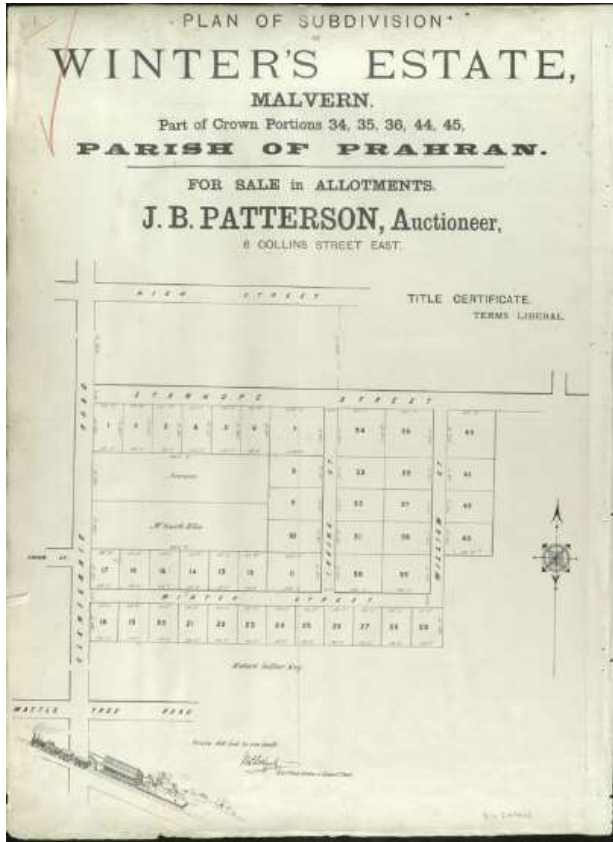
PLAN OF SUBDIVISION

WINTER'S ESTATE,

MALVERN.

Part of Crown Portions 34, 35, 36, 44, 45,

PARISH OF PRAHRAN.

FOR SALE in ALLOTMENTS.

J. B. PATTERSON, Auctioneer,

6 COLLINS STREET EAST.

HIGH STREET

TITLE CERTIFICATE.

TERMS LIBERAL.

STANHOPE STREET

ROAD

GLENFERRIE

1 2 3 4 5 6 7

34 35 43

8 33 32 41

9 31 37 40

10 31 30 42

17 18 16 14 13 12 11

30 29

WINTER STREET

18 19 20 21 22 23 24 25 26 27 28 29

WATTLE TREE ROAD

WILLIAM ST

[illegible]

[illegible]